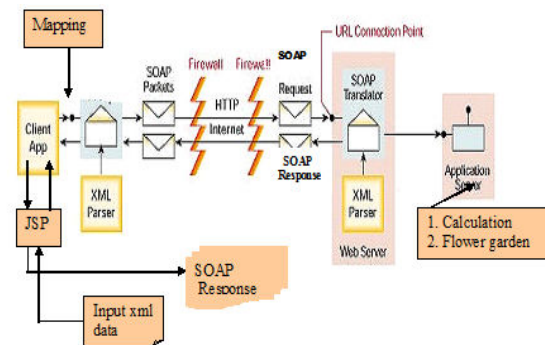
Mapping

URL Connection Point

SOAP Packets

Firewall

Firewall

SOAP Request

SOAP Translator

HTTP

Internet

Client App

XML Parser

SOAP Response

XML Parser

Web Server

Application Server

1. Calculation
2. Flower garden

JSP

SOAP Response

Input xml data